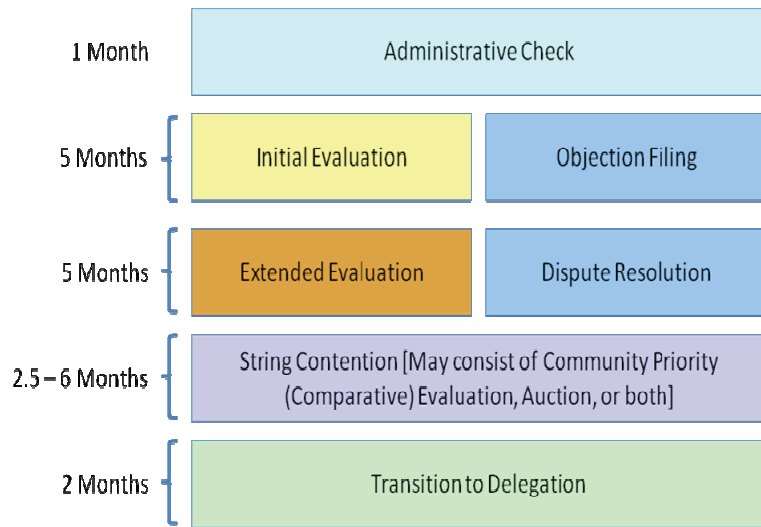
1 Month

Administrative Check

5 Months

Initial Evaluation

Objection Filing

5 Months

Extended Evaluation

Dispute Resolution

2.5 – 6 Months

String Contention [May consist of Community Priority (Comparative) Evaluation, Auction, or both]

2 Months

Transition to Delegation